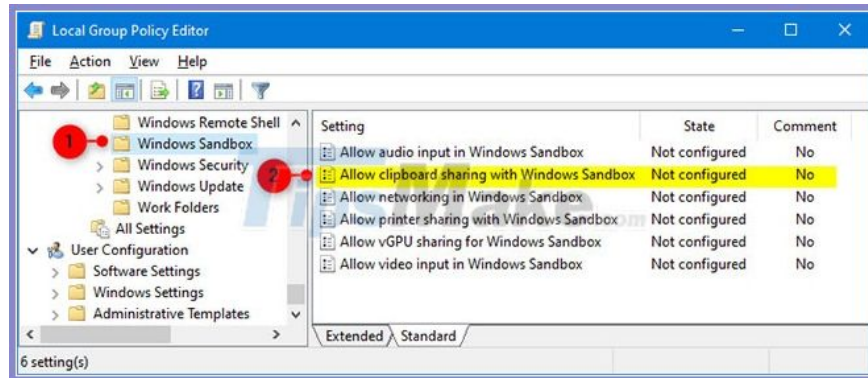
Local Group Policy Editor

File Action View Help

Windows Remote Shell
1 Windows Sandbox
Windows Security
Windows Update
Work Folders
All Settings
User Configuration
Software Settings
Windows Settings
Administrative Templates

| Setting | State | Comment |
|---|---|---|
| Allow audio input in Windows Sandbox | Not configured | No |
| Allow clipboard sharing with Windows Sandbox | Not configured | No |
| Allow networking in Windows Sandbox | Not configured | No |
| Allow printer sharing with Windows Sandbox | Not configured | No |
| Allow vGPU sharing for Windows Sandbox | Not configured | No |
| Allow video input in Windows Sandbox | Not configured | No |

2

Extended Standard

6 setting(s)